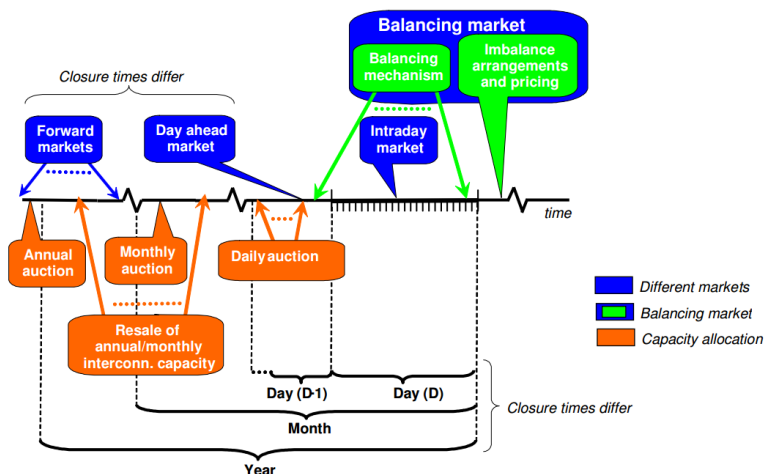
Balancing market

Balancing mechanism

Imbalance arrangements and pricing

Closure times differ

Forward markets

Day ahead market

Intraday market

time

Annual auction

Monthly auction

Daily auction

Resale of annual/monthly interconn. capacity

Different markets

Balancing market

Capacity allocation

Day (D-1)

Day (D)

Closure times differ

Month

Year